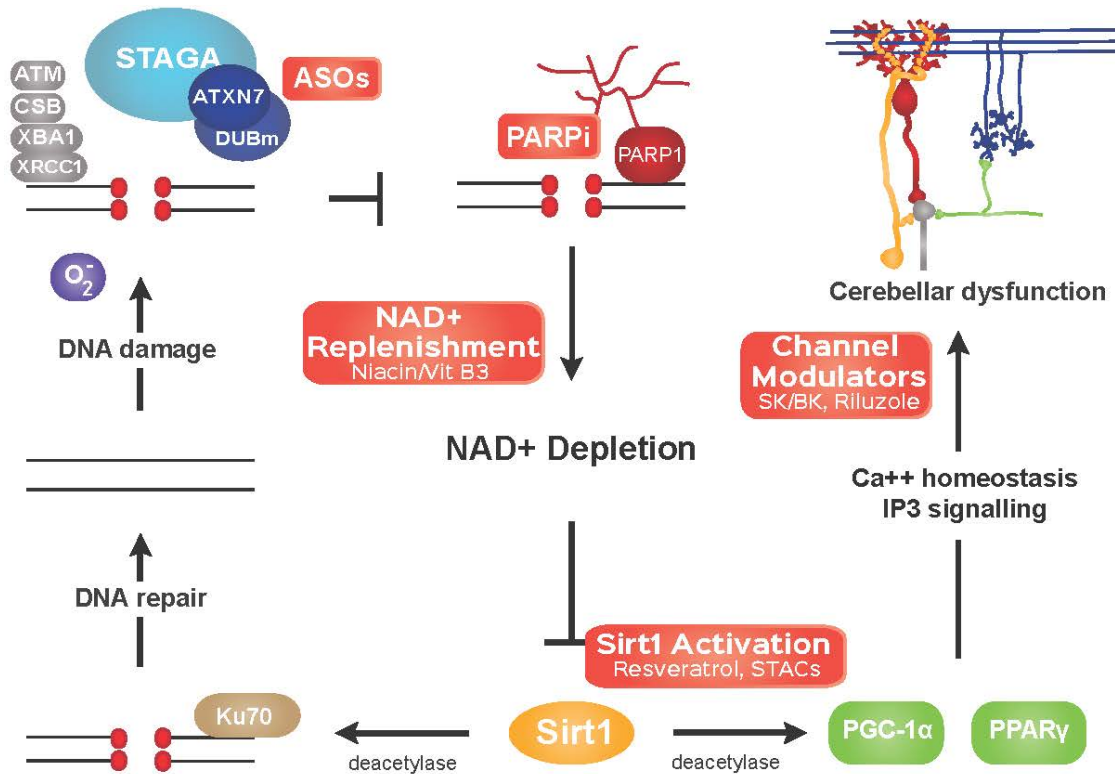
STAGA
ATM
CSB
XBA1
XRCC1
ATXN7
DUBm
ASOs
PARPi
PARP1
$O_2^-$
DNA damage
NAD+ Replenishment
Niacin/Vit B3
Cerebellar dysfunction
Channel Modulators
SK/BK, Riluzole
NAD+ Depletion
Ca++ homeostasis
IP3 signalling
DNA repair
Sirt1 Activation
Resveratrol, STACs
Ku70
Sirt1
PGC-1α
PPARγ
deacetylase
deacetylase